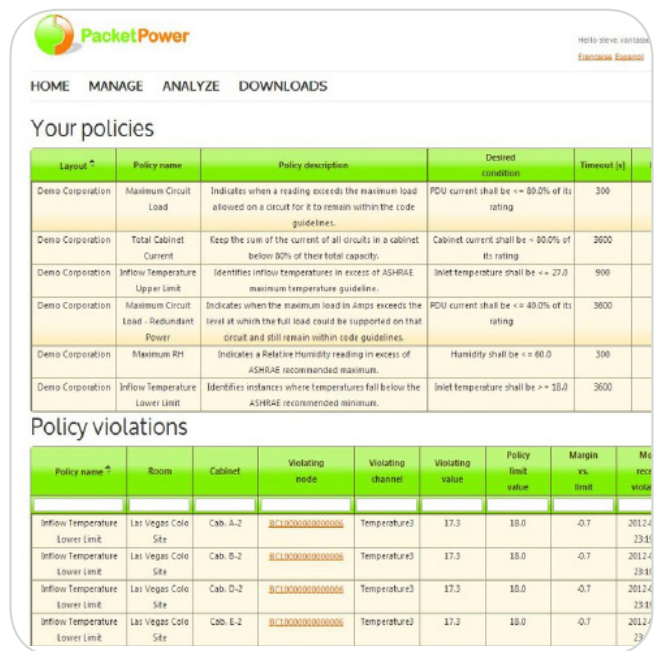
PacketPower

Hello steve vantass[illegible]
Francaise Espanol

HOME MANAGE ANALYZE DOWNLOADS

Your policies

| Layout | Policy name | Policy description | Desired condition | Timeout [s] |
|---|---|---|---|---|
| Demo Corporation | Maximum Circuit Load | Indicates when a reading exceeds the maximum load allowed on a circuit for it to remain within the code guidelines. | PDU current shall be <= 80.0% of its rating | 300 |
| Demo Corporation | Total Cabinet Current | Keep the sum of the current of all circuits in a cabinet below 80% of their total capacity. | Cabinet current shall be < 80.0% of its rating | 3600 |
| Demo Corporation | Inflow Temperature Upper Limit | Identifies inflow temperatures in excess of ASHRAE maximum temperature guideline. | Inlet temperature shall be <= 27.0 | 900 |
| Demo Corporation | Maximum Circuit Load - Redundant Power | Indicates when the maximum load in Amps exceeds the level at which the full load could be supported on that circuit and still remain within code guidelines. | PDU current shall be <= 40.0% of its rating | 3600 |
| Demo Corporation | Maximum RH | Indicates a Relative Humidity reading in excess of ASHRAE recommended maximum. | Humidity shall be <= 60.0 | 300 |
| Demo Corporation | Inflow Temperature Lower Limit | Identifies instances where temperatures fall below the ASHRAE recommended minimum. | Inlet temperature shall be >= 18.0 | 3600 |

Policy violations

| Policy name | Room | Cabinet | Violating node | Violating channel | Violating value | Policy limit value | Margin vs. limit | Mo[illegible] rec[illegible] viola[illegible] |
|---|---|---|---|---|---|---|---|---|
| Inflow Temperature Lower Limit | Las Vegas Colo Site | Cab. A-2 | BC1000000000006 | Temperature3 | 17.3 | 18.0 | -0.7 | 2012-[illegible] 23:1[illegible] |
| Inflow Temperature Lower Limit | Las Vegas Colo Site | Cab. B-2 | BC1000000000006 | Temperature3 | 17.3 | 18.0 | -0.7 | 2012-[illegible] 23:1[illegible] |
| Inflow Temperature Lower Limit | Las Vegas Colo Site | Cab. D-2 | BC1000000000006 | Temperature3 | 17.3 | 18.0 | -0.7 | 2012-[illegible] 23:1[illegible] |
| Inflow Temperature Lower Limit | Las Vegas Colo Site | Cab. E-2 | BC1000000000006 | Temperature3 | 17.3 | 18.0 | -0.7 | 2012-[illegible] 23:1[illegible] |